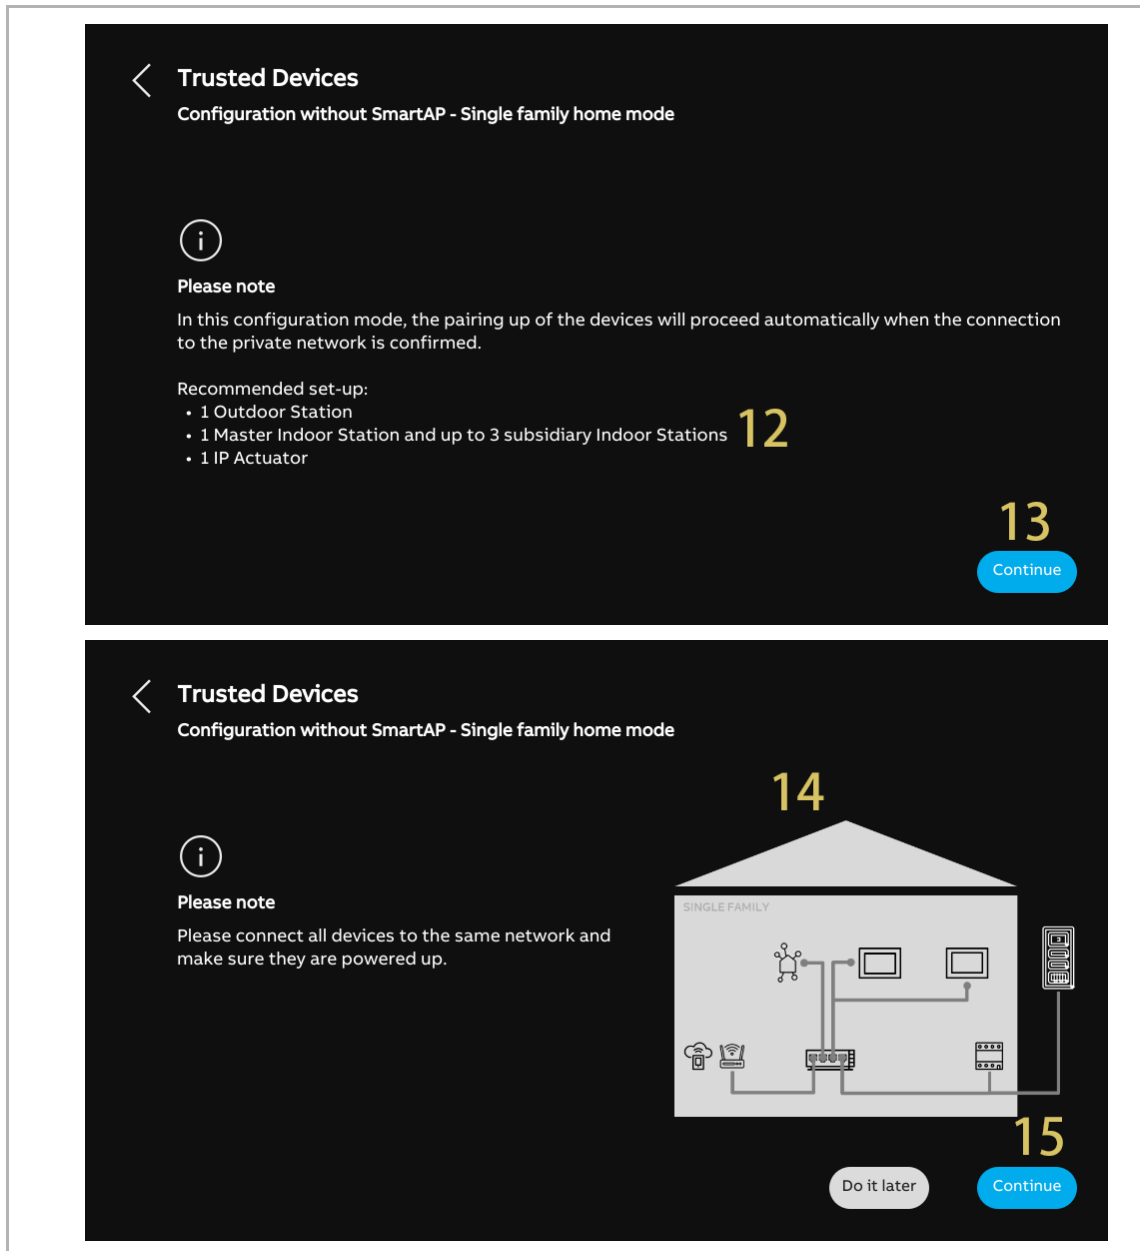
Trusted Devices
Configuration without SmartAP - Single family home mode

Please note

In this configuration mode, the pairing up of the devices will proceed automatically when the connection to the private network is confirmed.

Recommended set-up:
• 1 Outdoor Station
• 1 Master Indoor Station and up to 3 subsidiary Indoor Stations
• 1 IP Actuator

12

13

Continue

Trusted Devices
Configuration without SmartAP - Single family home mode

14

Please note

Please connect all devices to the same network and make sure they are powered up.

SINGLE FAMILY

15

Do it later

Continue